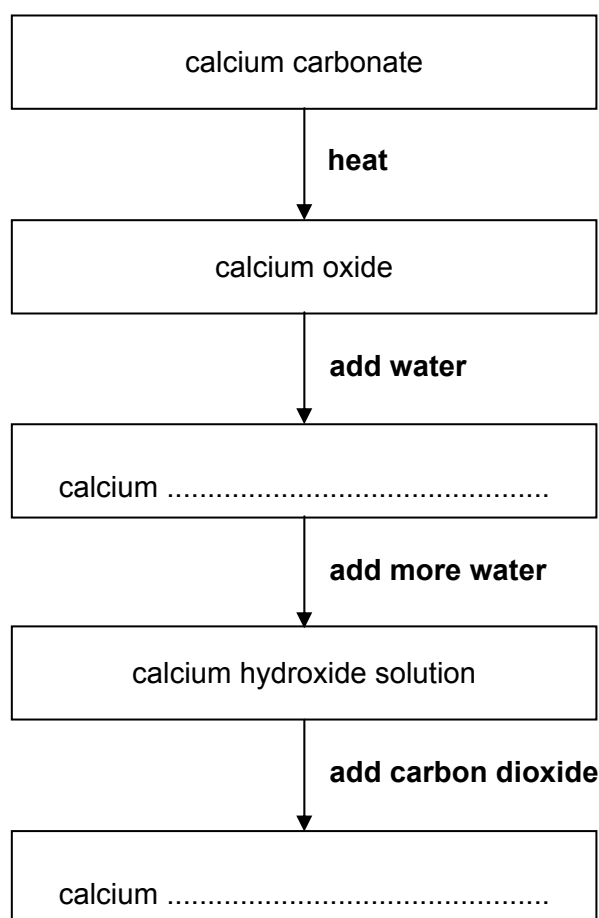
calcium carbonate

heat

calcium oxide

add water

calcium .............................................

add more water

calcium hydroxide solution

add carbon dioxide

calcium .............................................